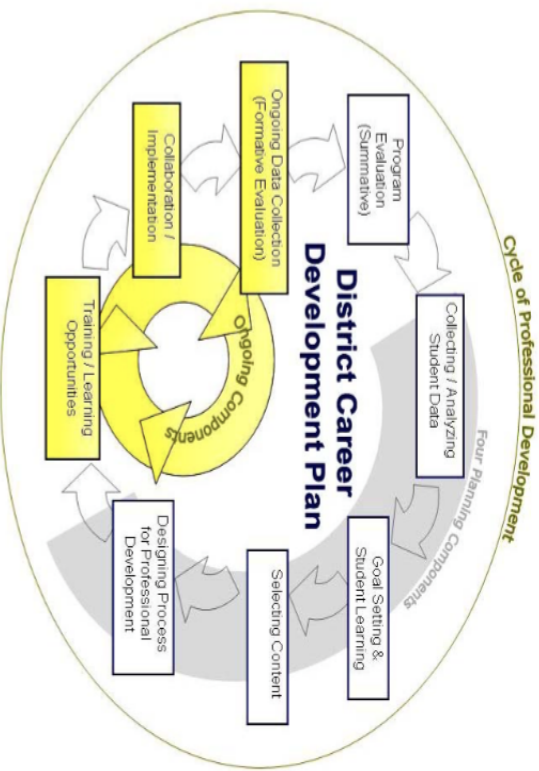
Cycle of Professional Development

District Career Development Plan

Program Evaluation (Summative)

Collecting / Analyzing Student Data

Four Planning Components

Goal Setting & Student Learning

Selecting Content

Designing Process for Professional Development

Training / Learning Opportunities

Collaboration / Implementation

Ongoing Data Collection (Formative Evaluation)

Ongoing Components